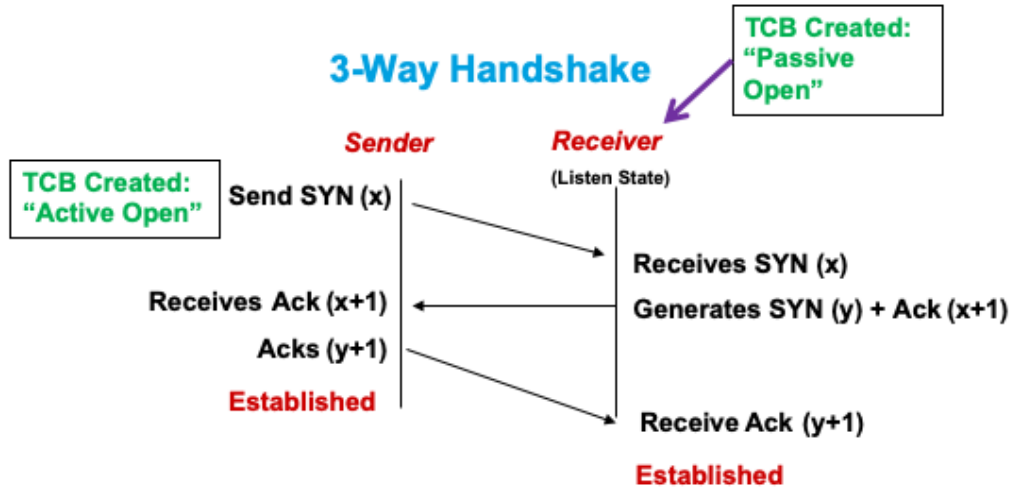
TCB Created: “Passive Open”

3-Way Handshake

Sender

Receiver

(Listen State)

TCB Created: “Active Open”

Send SYN (x)

Receives SYN (x)

Receives Ack (x+1)

Generates SYN (y) + Ack (x+1)

Acks (y+1)

Established

Receive Ack (y+1)

Established